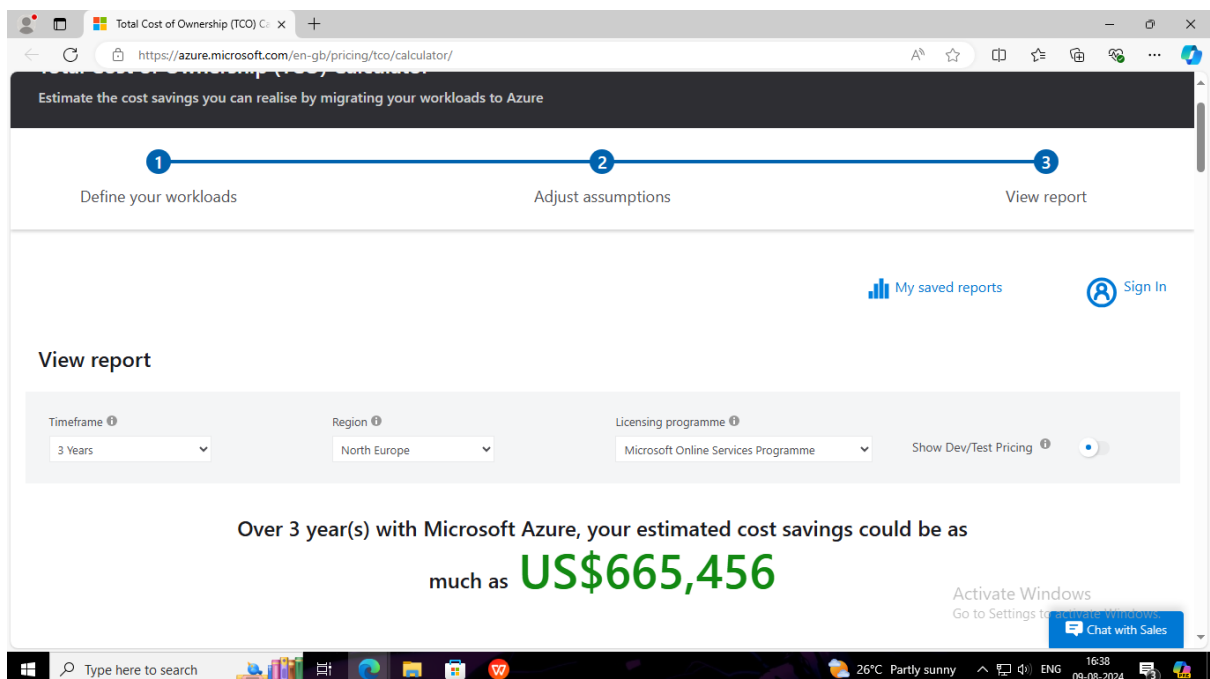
Total Cost of Ownership (TCO) Ca ×

https://azure.microsoft.com/en-gb/pricing/tco/calculator/

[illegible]

Estimate the cost savings you can realise by migrating your workloads to Azure

1
Define your workloads

2
Adjust assumptions

3
View report

My saved reports

Sign In

View report

Timeframe
3 Years

Region
North Europe

Licensing programme
Microsoft Online Services Programme

Show Dev/Test Pricing

Over 3 year(s) with Microsoft Azure, your estimated cost savings could be as much as US$665,456

Activate Windows
Go to Settings to activate Windows.

Chat with Sales

Type here to search

26°C Partly sunny

ENG

16:38
09-08-2024